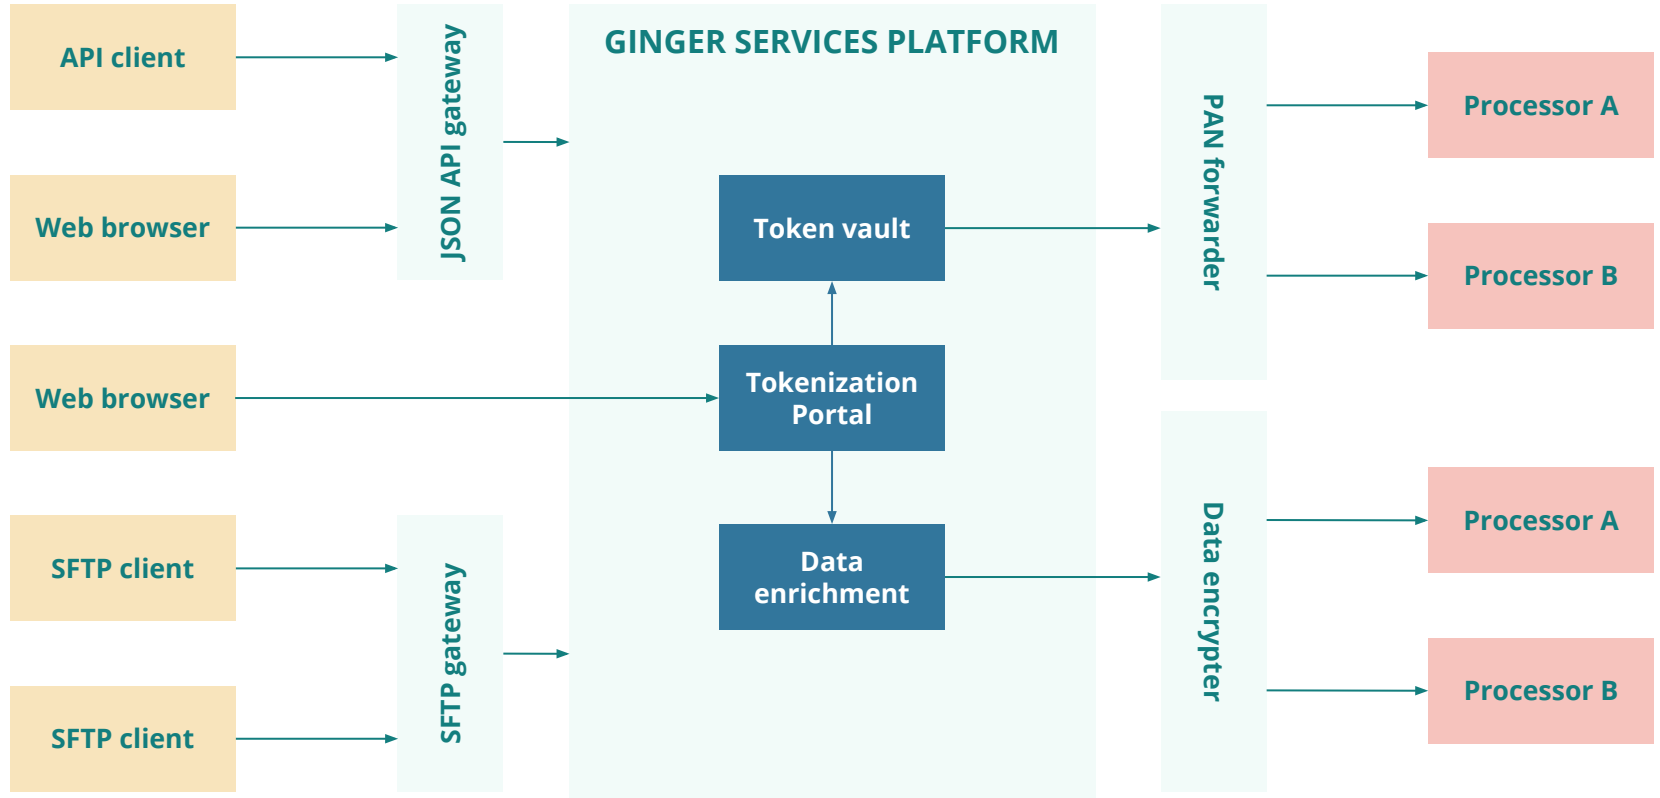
API client

Web browser

Web browser

SFTP client

SFTP client

JSON API gateway

SFTP gateway

GINGER SERVICES PLATFORM

Token vault

Tokenization Portal

Data enrichment

PAN forwarder

Data encrypter

Processor A

Processor B

Processor A

Processor B